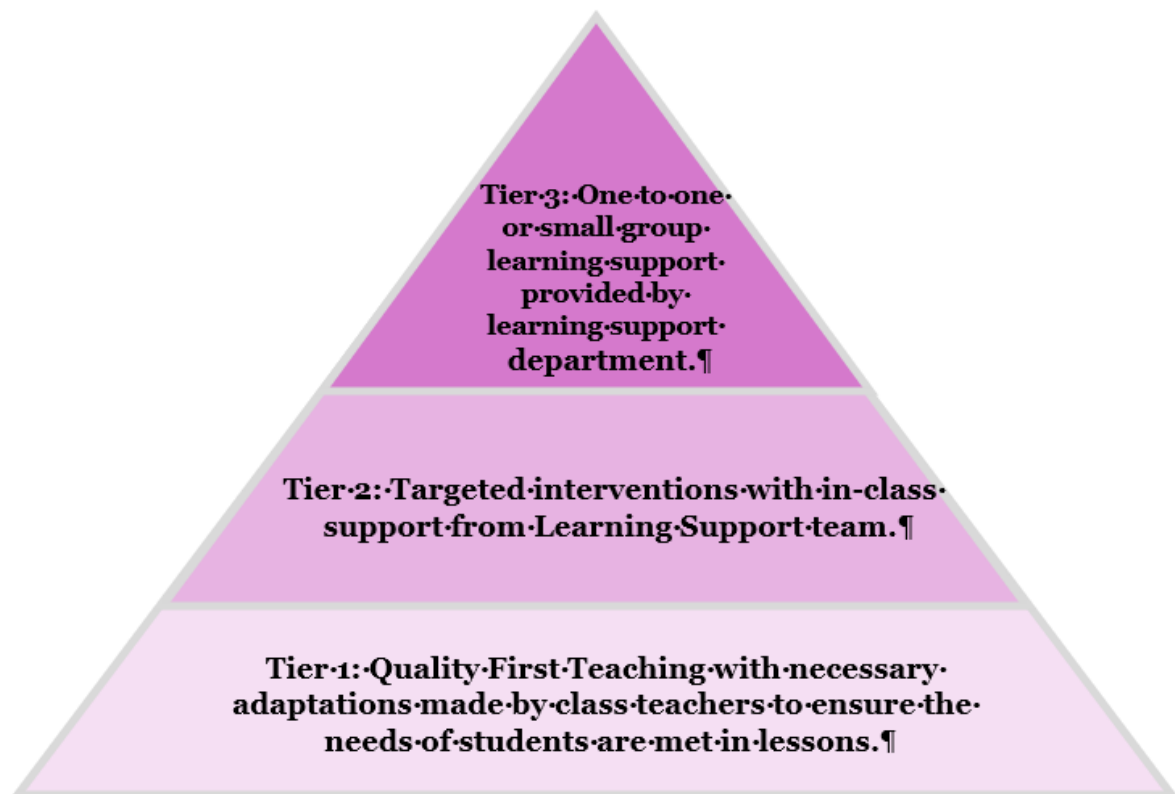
Tier·3:·One·to·one·or·small·group·learning·support·provided·by·learning·support·department.¶

Tier·2:·Targeted·interventions·with·in-class·support·from·Learning·Support·team.¶

Tier·1:·Quality·First·Teaching·with·necessary·adaptations·made·by·class·teachers·to·ensure·the·needs·of·students·are·met·in·lessons.¶